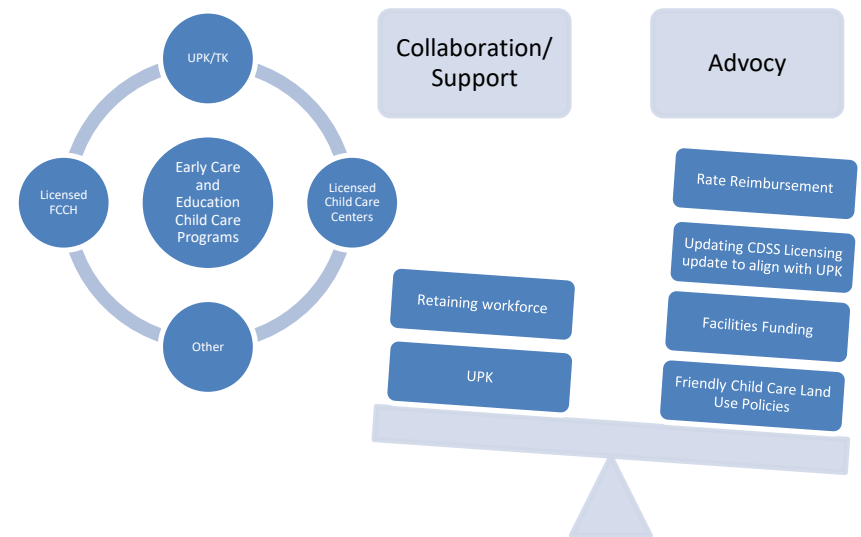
UPK/TK

Licensed FCCH

Early Care and Education Child Care Programs

Licensed Child Care Centers

Other

Collaboration/ Support

Advocy

Rate Reimbursement

Updating CDSS Licensing update to align with UPK

Facilities Funding

Friendly Child Care Land Use Policies

Retaining workforce

UPK